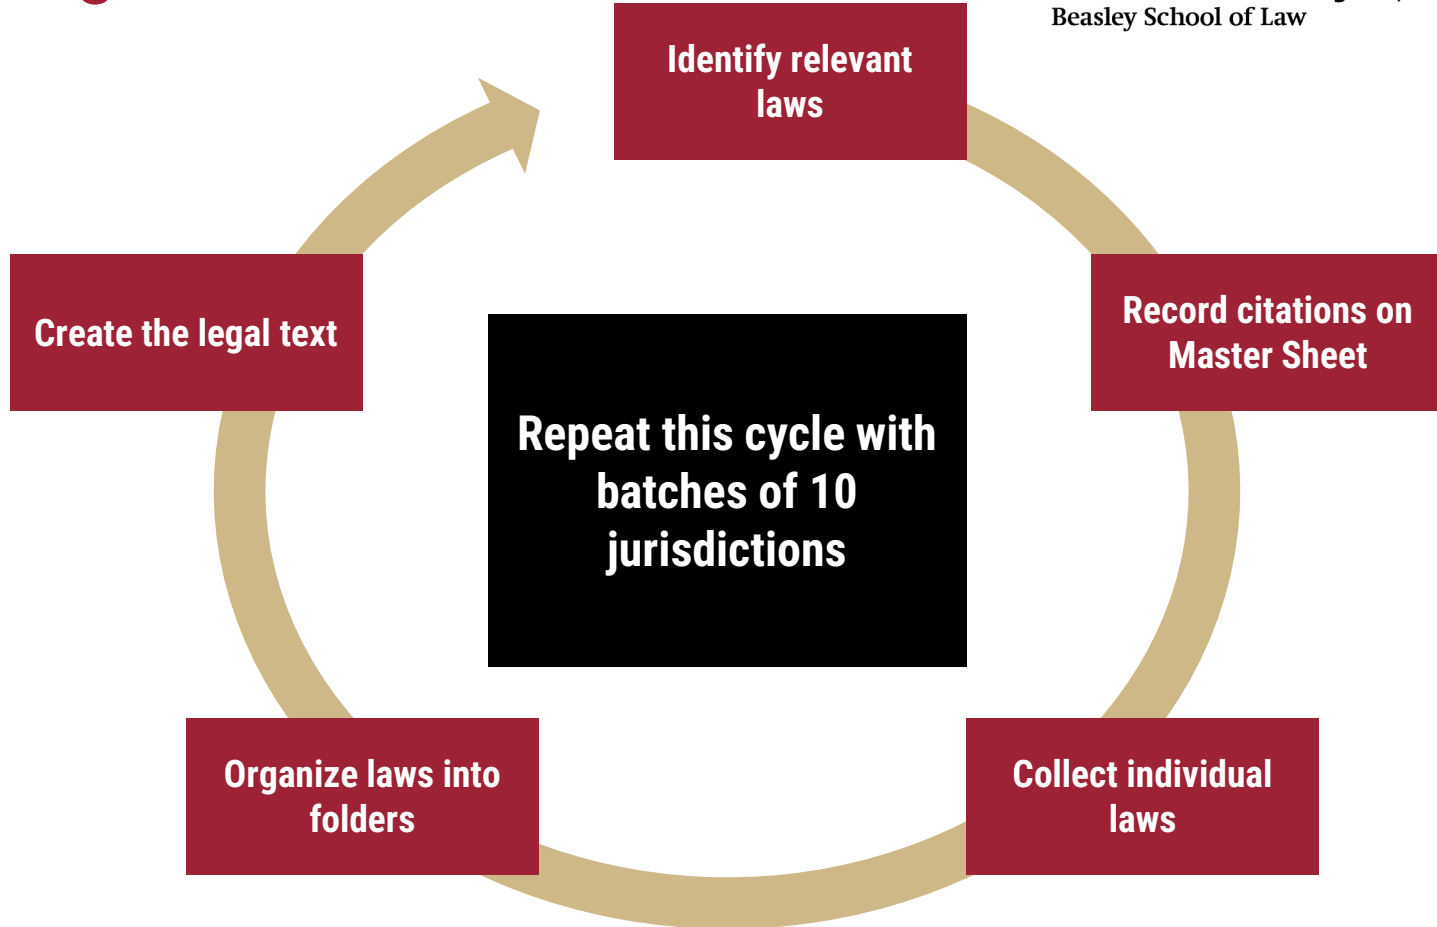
Beasley School of Law

Identify relevant laws

Record citations on Master Sheet

Collect individual laws

Organize laws into folders

Create the legal text

Repeat this cycle with batches of 10 jurisdictions